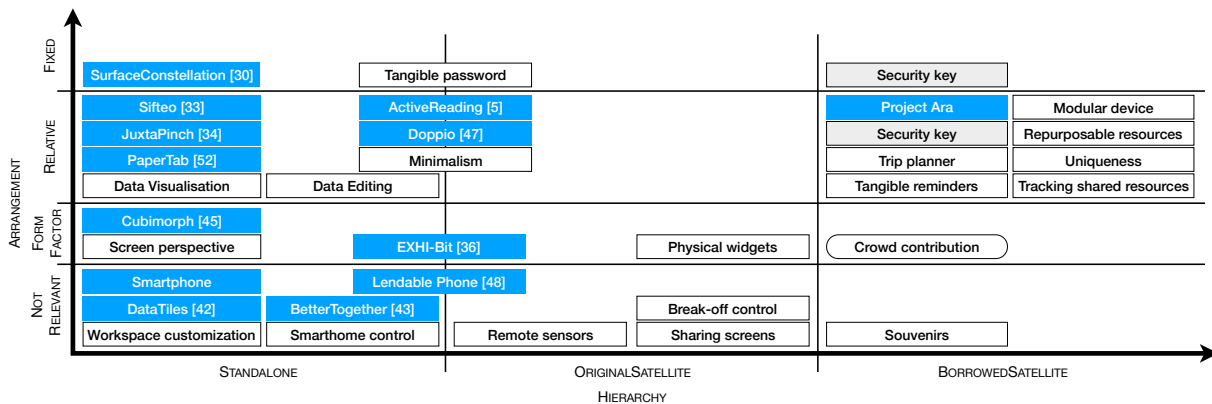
FIXED

SurfaceConstellation [30]

Tangible password

Security key

RELATIVE

Sifteo [33]

ActiveReading [5]

Project Ara

Modular device

JuxtaPinch [34]

Doppio [47]

Security key

Repurposable resources

PaperTab [52]

Minimalism

Trip planner

Uniqueness

Data Visualisation

Data Editing

Tangible reminders

Tracking shared resources

ARRANGEMENT

FORM FACTOR

Cubimorph [45]

Screen perspective

EXHI-Bit [36]

Physical widgets

Crowd contribution

NOT RELEVANT

Smartphone

Lendable Phone [48]

DataTiles [42]

BetterTogether [43]

Break-off control

Workspace customization

Smarthome control

Remote sensors

Sharing screens

Souvenirs

STANDALONE

ORIGINALSATELLITE

BORROWEDSATELLITE

HIERARCHY